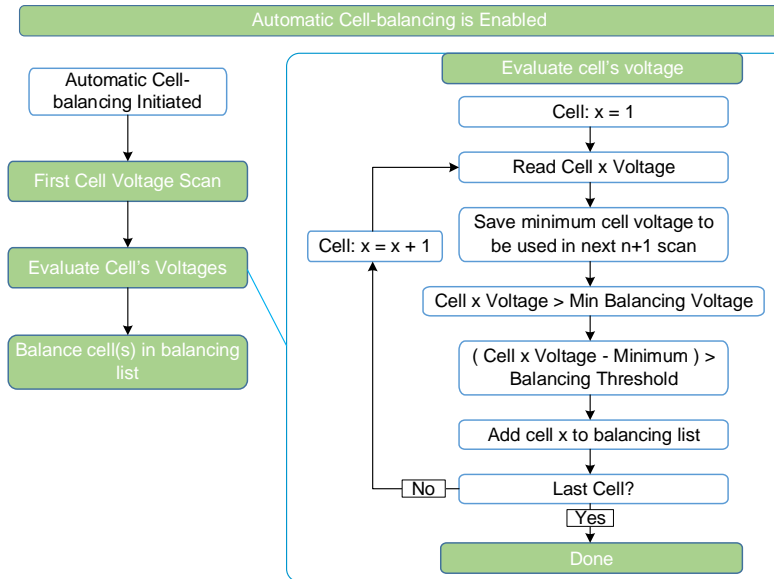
Automatic Cell-balancing is Enabled

Automatic Cell-balancing Initiated

First Cell Voltage Scan

Evaluate Cell's Voltages

Balance cell(s) in balancing list

Evaluate cell's voltage

Cell: x = 1

Read Cell x Voltage

Save minimum cell voltage to be used in next n+1 scan

Cell: x = x + 1

Cell x Voltage > Min Balancing Voltage

( Cell x Voltage - Minimum ) > Balancing Threshold

Add cell x to balancing list

No

Last Cell?

Yes

Done